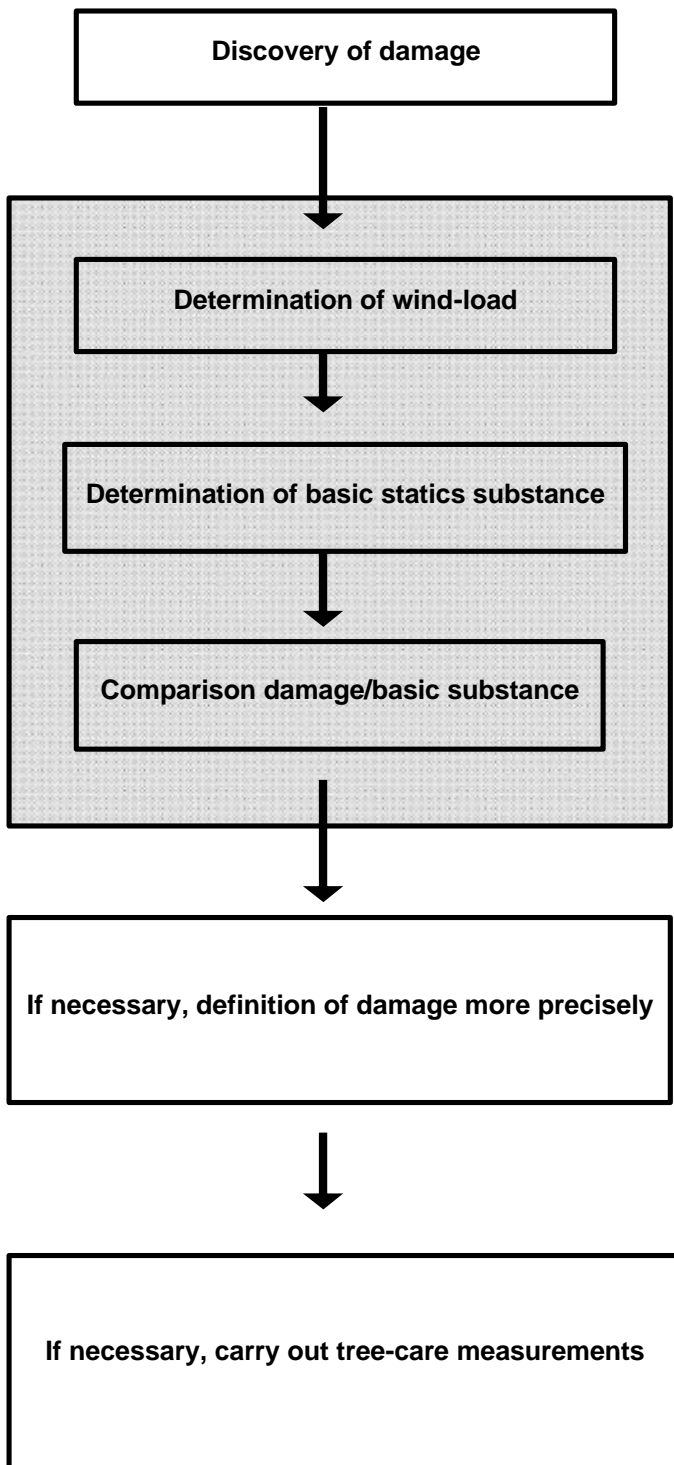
Discovery of damage

Determination of wind-load

Determination of basic statics substance

Comparison damage/basic substance

If necessary, definition of damage more precisely

If necessary, carry out tree-care measurements